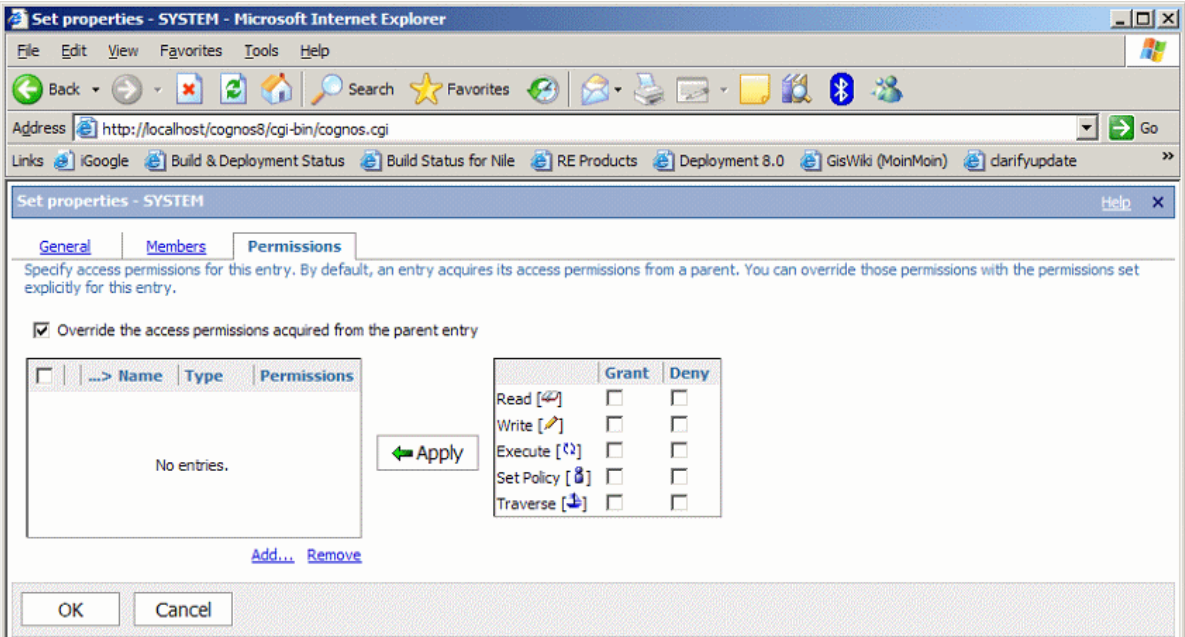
Set properties - SYSTEM - Microsoft Internet Explorer

File Edit View Favorites Tools Help

Back Search Favorites

Address http://localhost/cognos8/cgi-bin/cognos.cgi Go

Links iGoogle Build & Deployment Status Build Status for Nile RE Products Deployment 8.0 GisWiki (MoinMoin) clarifyupdate »

Set properties - SYSTEM Help

General Members Permissions

Specify access permissions for this entry. By default, an entry acquires its access permissions from a parent. You can override those permissions with the permissions set explicitly for this entry.

Override the access permissions acquired from the parent entry

| ...> Name | Type | Permissions |
|---|---|---|
| No entries. | | |

Add... Remove

Apply

| | Grant | Deny |
|---|---|---|
| Read [] | | |
| Write [] | | |
| Execute [] | | |
| Set Policy [] | | |
| Traverse [] | | |

OK Cancel